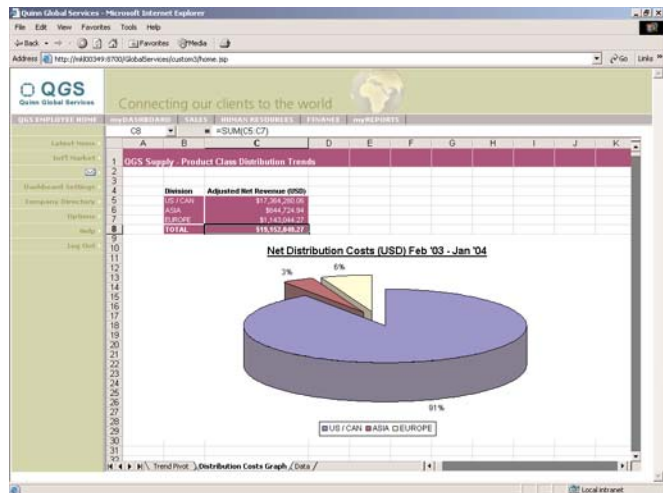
Quinn Global Services - Microsoft Internet Explorer

File Edit View Favorites Tools Help

Back Favorites Media

Address http://mkl00349:8700/GlobalServices/custom3/home.jsp

Go Links

QGS
Quinn Global Services

Connecting our clients to the world

QGS EMPLOYEE HOME myDASHBOARD SALES HUMAN RESOURCES FINANCE myREPORTS

Latest News
Int'l Market
Dashboard Settings
Company Directory
Options
Help
Log Out

C8 = =SUM(C5:C7)

| | A | B | C | D | E | F | G | H | I | J | K |
|---|---|---|---|---|---|---|---|---|---|---|---|
| 1 | QGS Supply - Product Class Distribution Trends | | | | | | | | | | |
| 2 | | | | | | | | | | | |
| 3 | | | | | | | | | | | |
| 4 | | Division | Adjusted Net Revenue (USD) | | | | | | | | |
| 5 | | US / CAN | $17,364,280.06 | | | | | | | | |
| 6 | | ASIA | $644,724.94 | | | | | | | | |
| 7 | | EUROPE | $1,143,044.27 | | | | | | | | |
| 8 | | TOTAL | $19,152,049.27 | | | | | | | | |

Net Distribution Costs (USD) Feb '03 - Jan '04

3%
6%
91%

US / CAN ASIA EUROPE

Trend Pivot Distribution Costs Graph Data

Local intranet